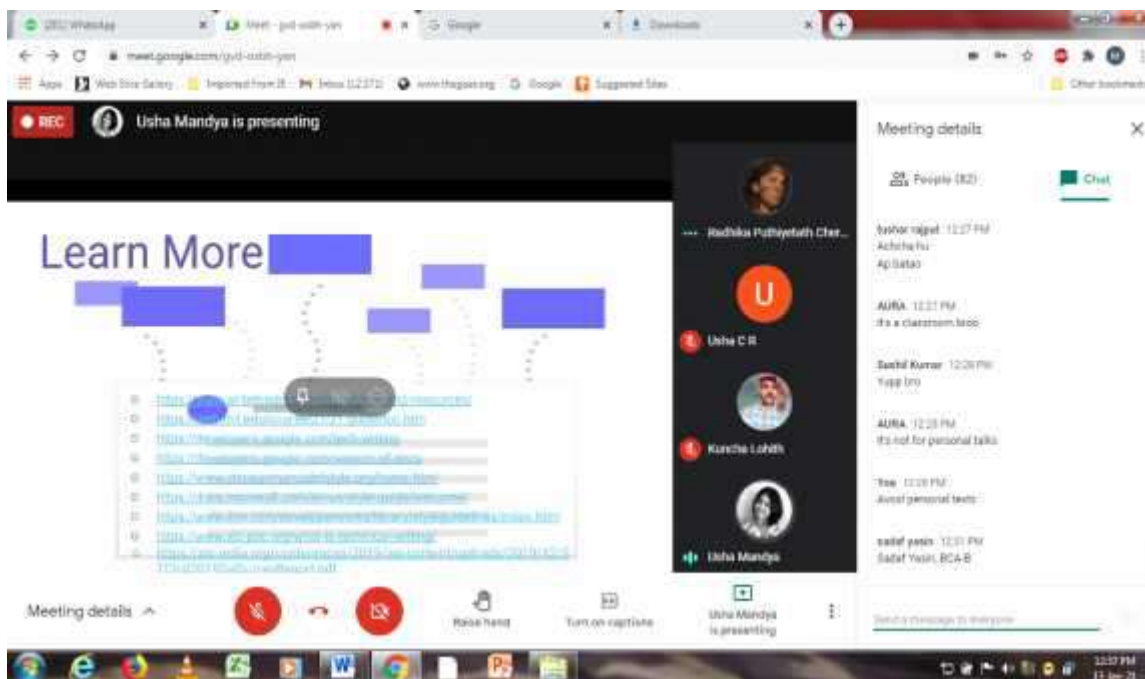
(20) WhatsApp
Meet - gvd-xotm-yen
Google
Downloads
meet.google.com/gvd-xotm-yen
Apps
Web Slice Gallery
Imported From IE
Inbox (12,372)
www.thegaan.org
Google
Suggested Sites
Other bookmarks

REC
Usha Mandya is presenting

Learn More

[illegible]

Radhika Puthiyetath Cher...
U
Usha C R
Kuncha Lohith
Usha Mandya

Meeting details
People (82)
Chat

tushar rajput 12:27 PM
Achcha hu
Ap batao

AURA 12:27 PM
It's a classroom bro

Sachit Kumar 12:28 PM
Yupp bro

AURA 12:28 PM
It's not for personal talks

You 12:28 PM
Avoid personal texts

sadaf yasin 12:31 PM
Sadaf Yasin, BCA-B

Send a message to everyone

Meeting details
Raise hand
Turn on captions
Usha Mandya is presenting

12:37 PM